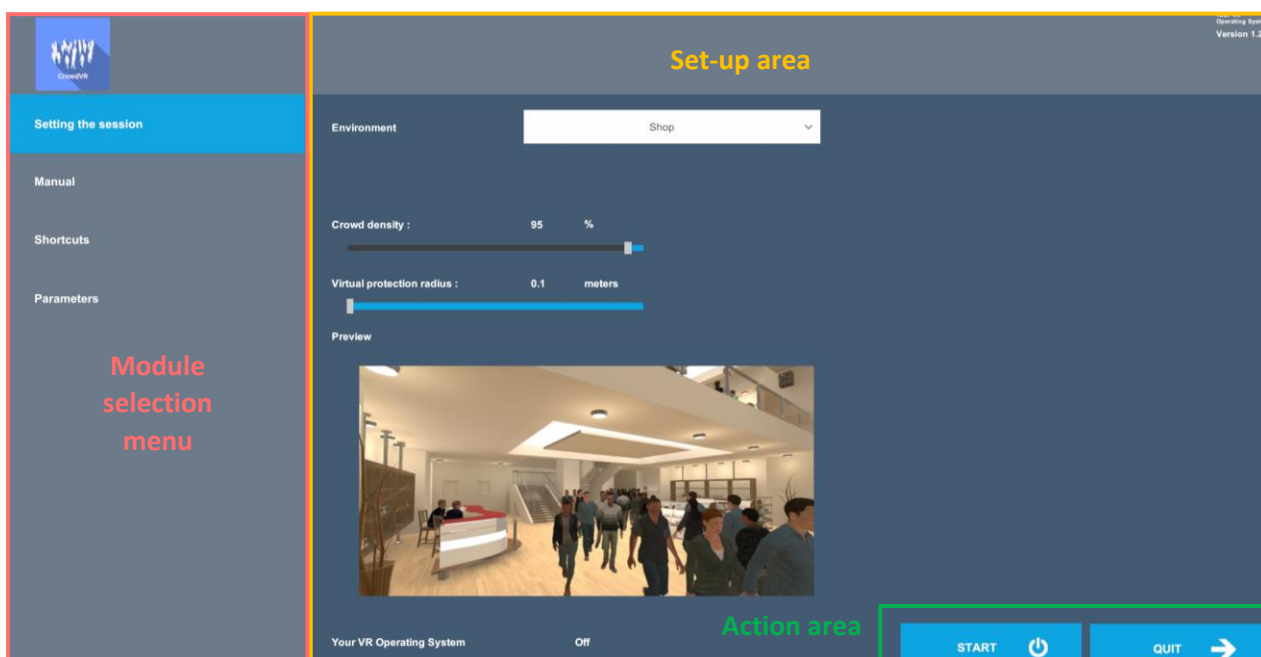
CrowdVR

Setting the session

Manual

Shortcuts

Parameters

Module selection menu

Set-up area

Operating Syst
Version 1.2

Environment

Shop

Crowd density : 95 %

Virtual protection radius : 0.1 meters

Preview

Your VR Operating System Off

Action area

START

QUIT